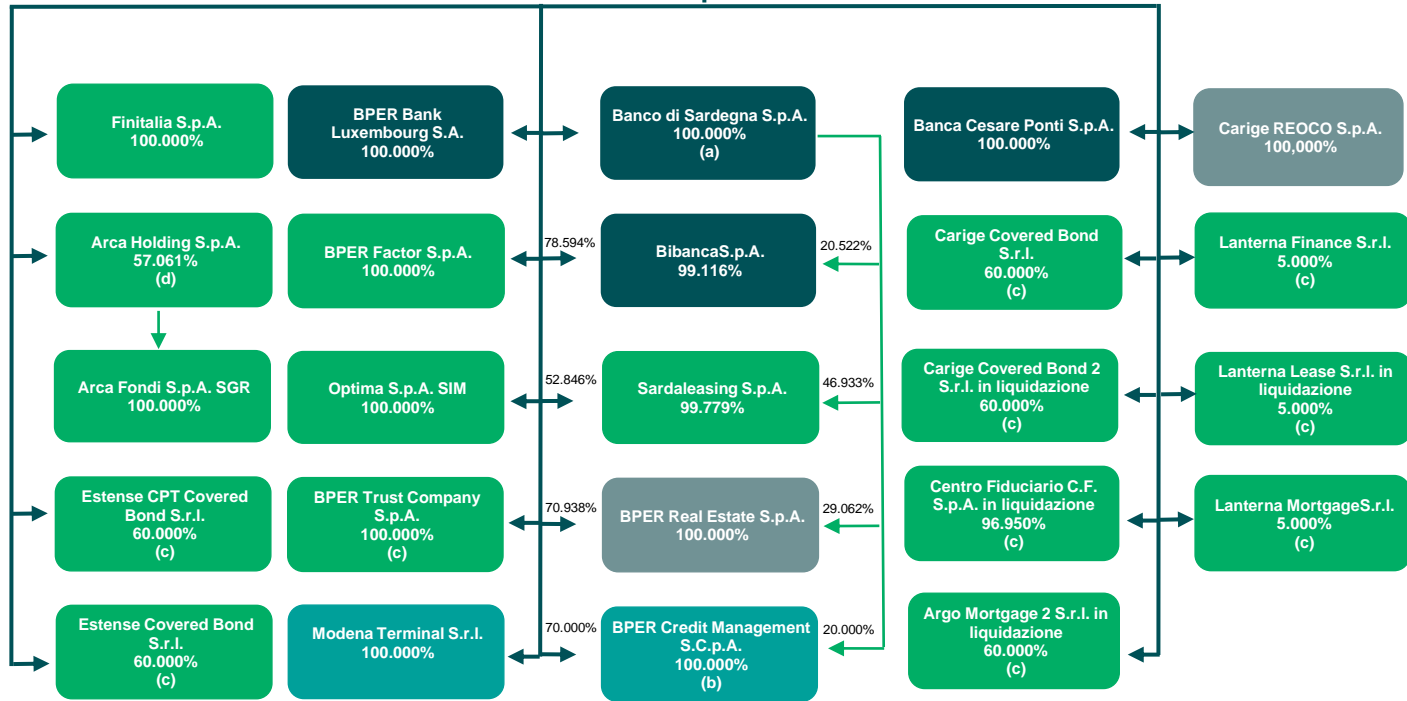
Finitalia S.p.A.
100.000%

BPER Bank Luxembourg S.A.
100.000%

Banco di Sardegna S.p.A.
100.000%
(a)

Banca Cesare Ponti S.p.A.
100.000%

Carige REOCO S.p.A.
100,000%

Arca Holding S.p.A.
57.061%
(d)

BPER Factor S.p.A.
100.000%

78.594%

BibancaS.p.A.
99.116%

20.522%

Carige Covered Bond S.r.l.
60.000%
(c)

Lanterna Finance S.r.l.
5.000%
(c)

Arca Fondi S.p.A. SGR
100.000%

Optima S.p.A. SIM
100.000%

52.846%

Sardaleasing S.p.A.
99.779%

46.933%

Carige Covered Bond 2 S.r.l. in liquidazione
60.000%
(c)

Lanterna Lease S.r.l. in liquidazione
5.000%
(c)

Estense CPT Covered Bond S.r.l.
60.000%
(c)

BPER Trust Company S.p.A.
100.000%
(c)

70.938%

BPER Real Estate S.p.A.
100.000%

29.062%

Centro Fiduciario C.F. S.p.A. in liquidazione
96.950%
(c)

Lanterna MortgageS.r.l.
5.000%
(c)

Estense Covered Bond S.r.l.
60.000%
(c)

Modena Terminal S.r.l.
100.000%

70.000%

BPER Credit Management S.C.p.A.
100.000%
(b)

20.000%

Argo Mortgage 2 S.r.l. in liquidazione
60.000%
(c)